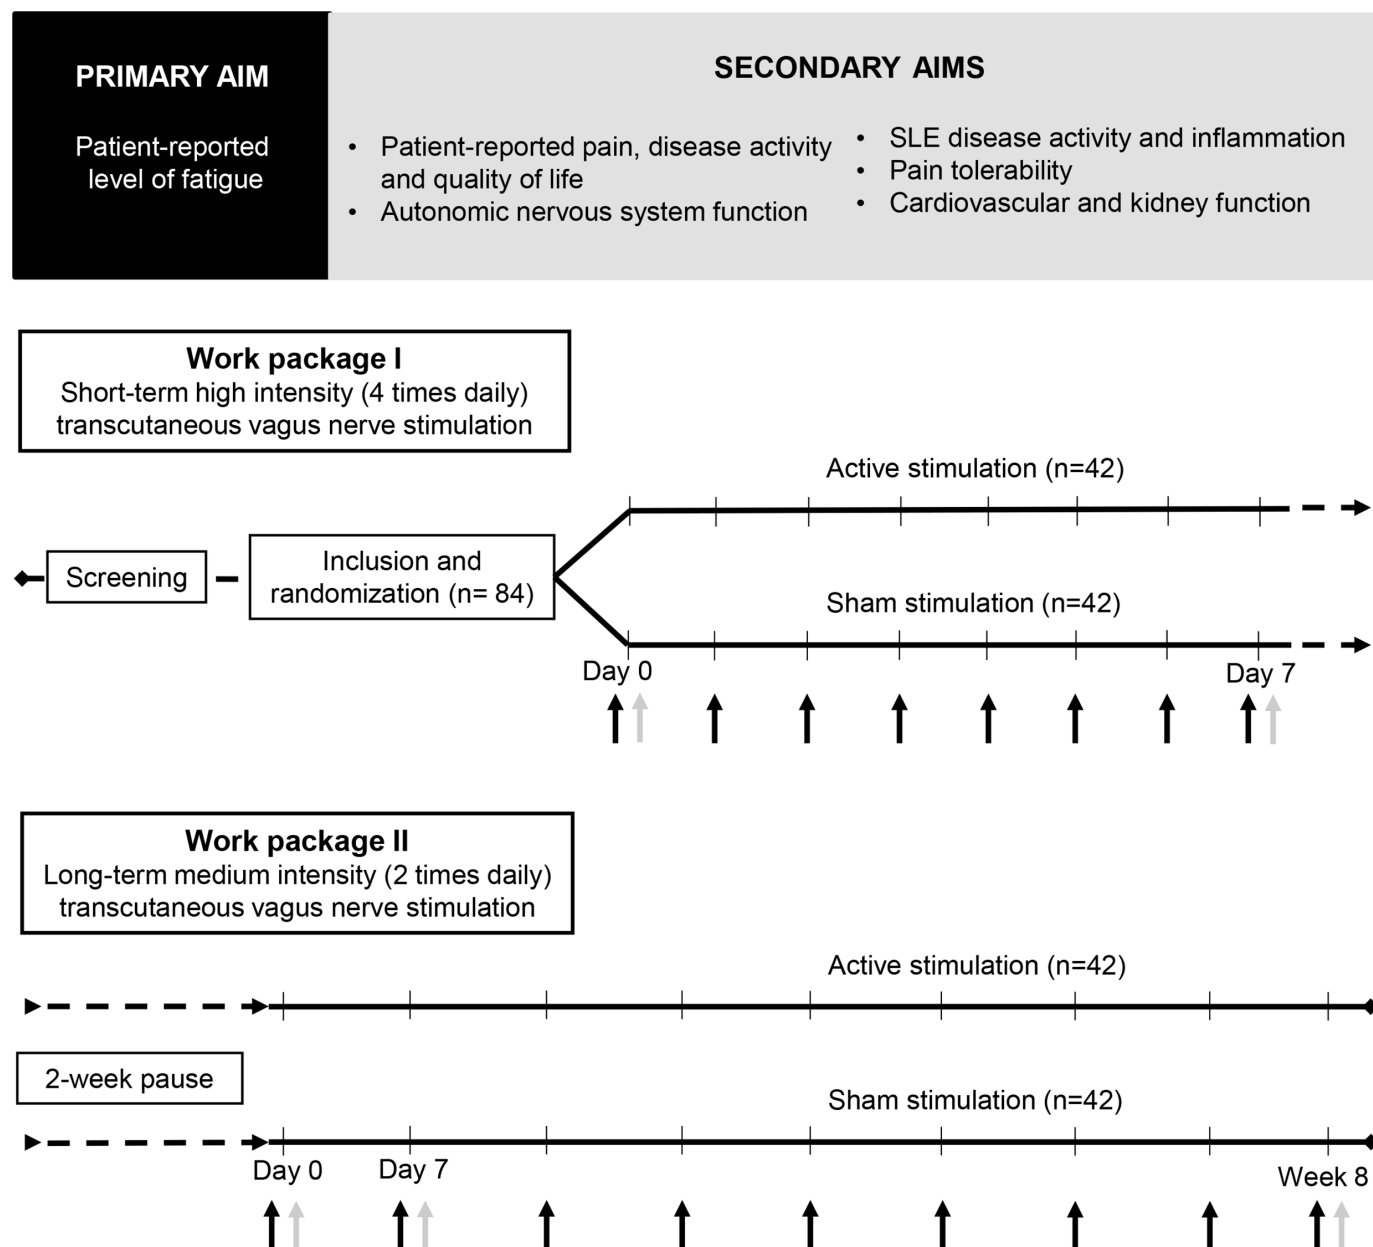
PRIMARY AIM

Patient-reported level of fatigue

SECONDARY AIMS

• Patient-reported pain, disease activity and quality of life
• Autonomic nervous system function

• SLE disease activity and inflammation
• Pain tolerability
• Cardiovascular and kidney function

Work package I
Short-term high intensity (4 times daily) transcutaneous vagus nerve stimulation

Screening

Inclusion and randomization (n= 84)

Active stimulation (n=42)

Sham stimulation (n=42)

Day 0

Day 7

Work package II
Long-term medium intensity (2 times daily) transcutaneous vagus nerve stimulation

Active stimulation (n=42)

2-week pause

Sham stimulation (n=42)

Day 0

Day 7

Week 8